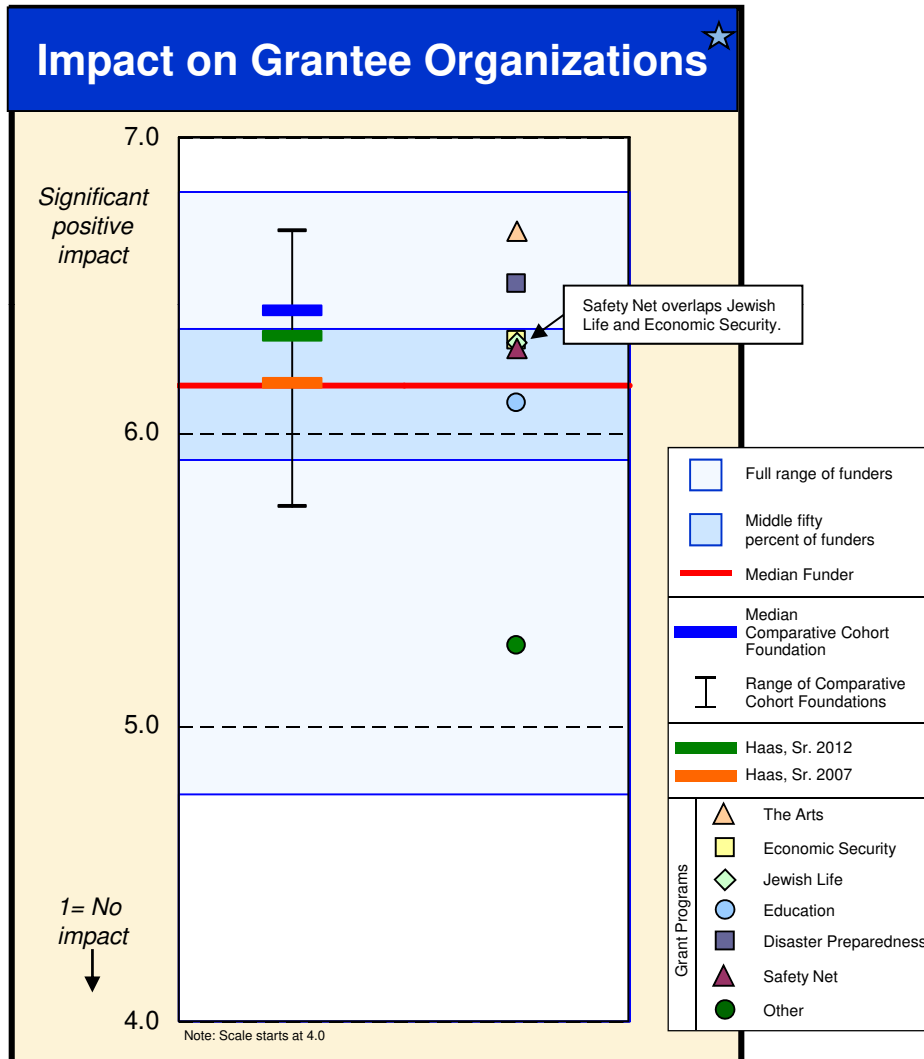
Impact on Grantee Organizations

7.0

Significant positive impact

6.0

5.0

1= No impact

4.0

Note: Scale starts at 4.0

Safety Net overlaps Jewish Life and Economic Security.

Full range of funders

Middle fifty percent of funders

Median Funder

Median Comparative Cohort Foundation

Range of Comparative Cohort Foundations

Haas, Sr. 2012

Haas, Sr. 2007

Grant Programs

The Arts

Economic Security

Jewish Life

Education

Disaster Preparedness

Safety Net

Other